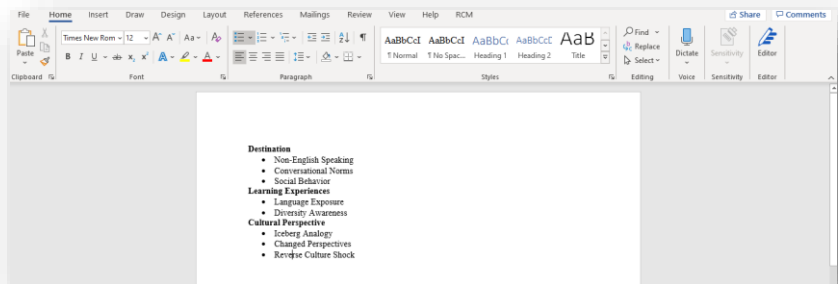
File Home Insert Draw Design Layout References Mailings Review View Help RCM

Share Comments

Paste

Clipboard

Times New Rom 12

Font

Paragraph

AaBbCcI ¶ Normal
AaBbCcI ¶ No Spac...
AaBbCc Heading 1
AaBbCcC Heading 2
AaB Title

Styles

Find
Replace
Select

Editing

Dictate

Voice

Sensitivity

Sensitivity

Editor

Editor

**Destination**
- Non-English Speaking
- Conversational Norms
- Social Behavior

**Learning Experiences**
- Language Exposure
- Diversity Awareness

**Cultural Perspective**
- Iceberg Analogy
- Changed Perspectives
- Reverse Culture Shock